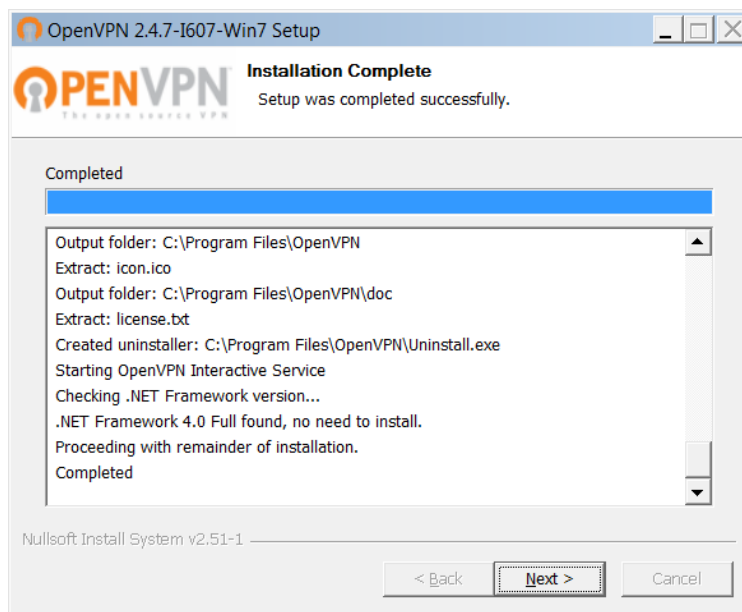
OpenVPN 2.4.7-I607-Win7 Setup

OPENVPN
The open source VPN

Installation Complete
Setup was completed successfully.

Completed

Output folder: C:\Program Files\OpenVPN
Extract: icon.ico
Output folder: C:\Program Files\OpenVPN\doc
Extract: license.txt
Created uninstaller: C:\Program Files\OpenVPN\Uninstall.exe
Starting OpenVPN Interactive Service
Checking .NET Framework version...
.NET Framework 4.0 Full found, no need to install.
Proceeding with remainder of installation.
Completed

Nullsoft Install System v2.51-1

< Back
Next >
Cancel